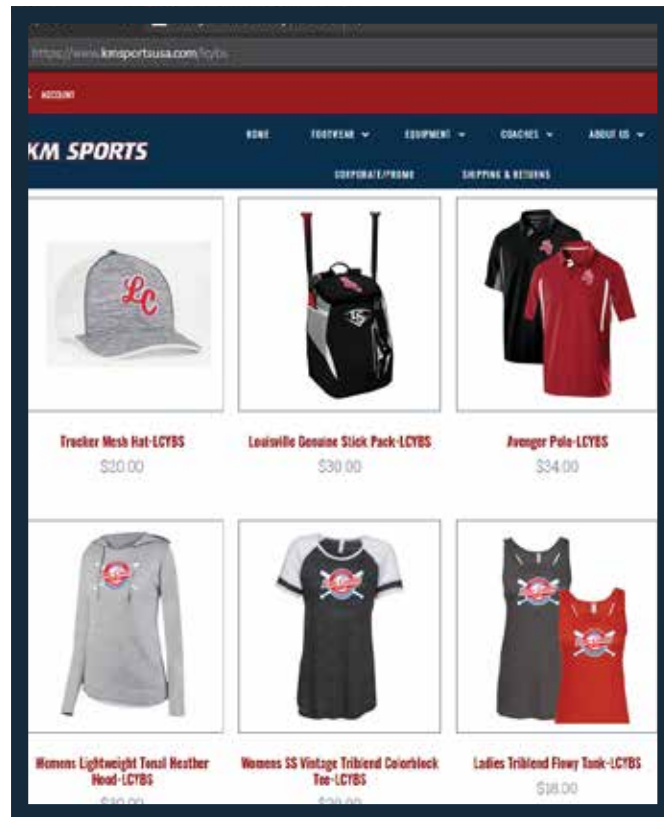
https://www.kmsportsusa.com/lcybs

ACCOUNT

KM SPORTS

HOME FOOTWEAR EQUIPMENT COACHES ABOUT US

CORPORATE/PROMO SHIPPING & RETURNS

LC

Trucker Mesh Hat-LCYBS
$20.00

Louisville Genuine Stick Pack-LCYBS
$30.00

Avenger Polo-LCYBS
$34.00

Womens Lightweight Tonal Heather Hood-LCYBS
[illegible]

Womens SS Vintage Triblend Colorblock Tee-LCYBS
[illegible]

Ladies Triblend Flowy Tank-LCYBS
$18.00